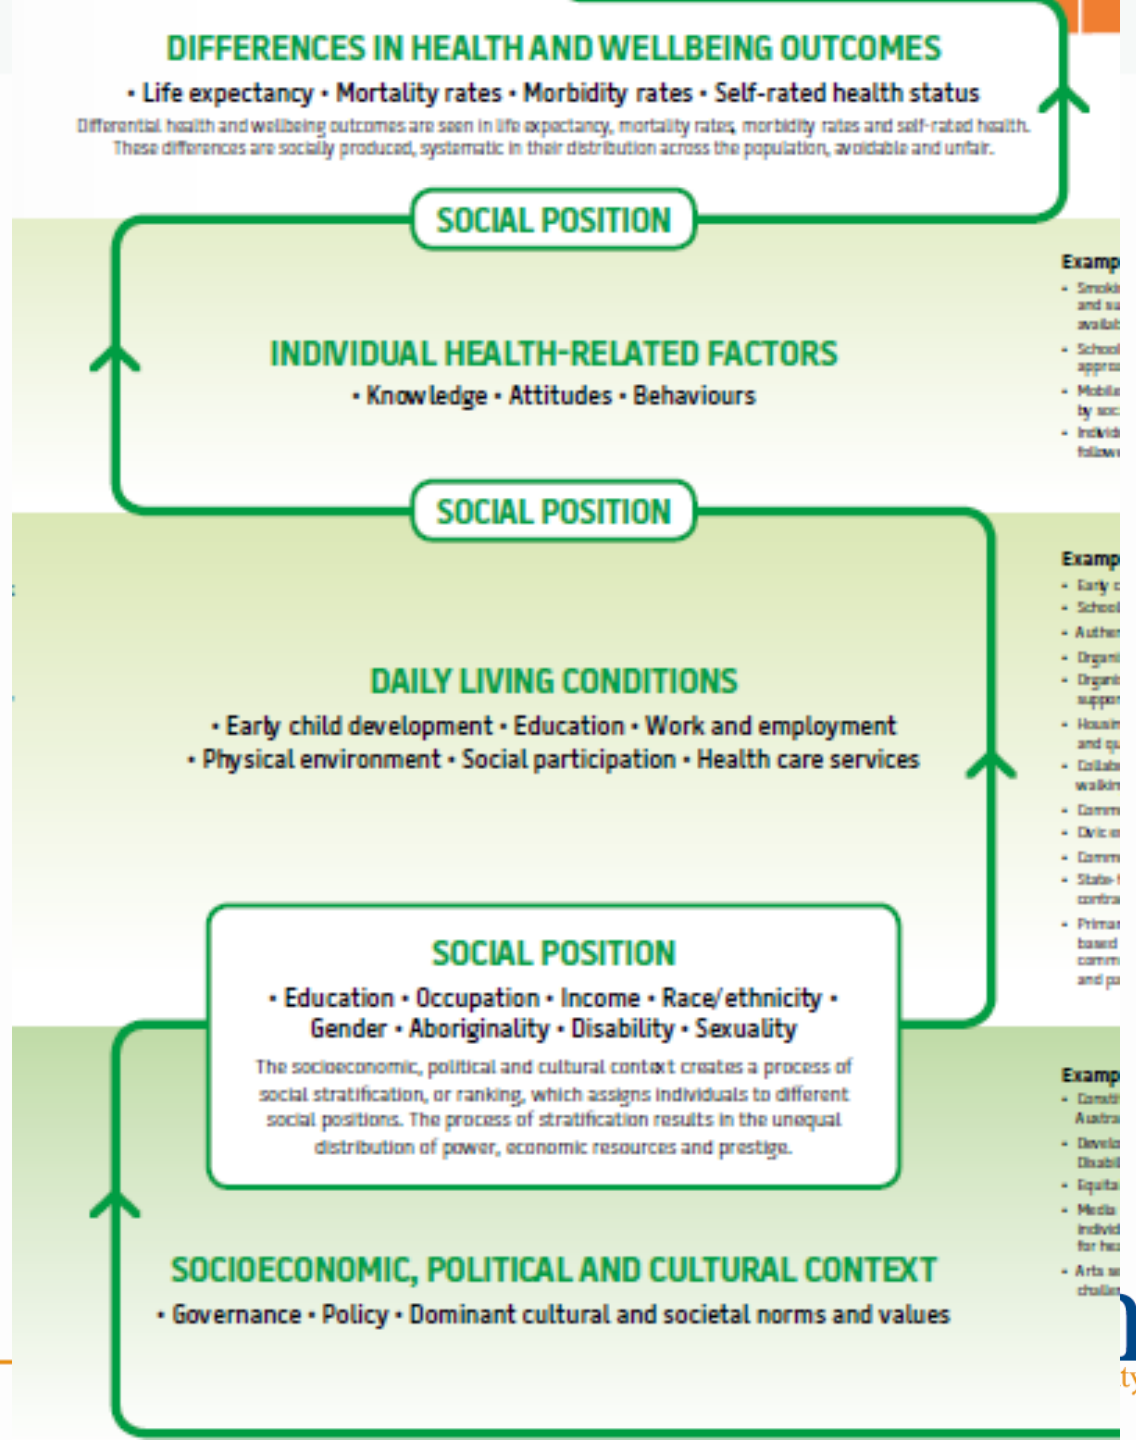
DIFFERENCES IN HEALTH AND WELLBEING OUTCOMES

• Life expectancy • Mortality rates • Morbidity rates • Self-rated health status

Differential health and wellbeing outcomes are seen in life expectancy, mortality rates, morbidity rates and self-rated health. These differences are socially produced, systematic in their distribution across the population, avoidable and unfair.

SOCIAL POSITION

Examp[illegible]
- Smoki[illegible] and su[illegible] availab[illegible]
- School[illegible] appro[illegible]
- Mobilis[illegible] by soc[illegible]
- Individ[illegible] follow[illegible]

INDIVIDUAL HEALTH-RELATED FACTORS

• Knowledge • Attitudes • Behaviours

SOCIAL POSITION

Examp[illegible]
- Early c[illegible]
- School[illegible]
- Authen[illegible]
- Organi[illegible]
- Organi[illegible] suppor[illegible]
- Housin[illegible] and qu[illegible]
- Collab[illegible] walkin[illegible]
- Comm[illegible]
- Civic e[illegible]
- Comm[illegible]
- State-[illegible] contra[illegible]
- Primar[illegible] based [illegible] comm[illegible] and pa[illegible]

DAILY LIVING CONDITIONS

• Early child development • Education • Work and employment • Physical environment • Social participation • Health care services

SOCIAL POSITION

• Education • Occupation • Income • Race/ethnicity • Gender • Aboriginality • Disability • Sexuality

The socioeconomic, political and cultural context creates a process of social stratification, or ranking, which assigns individuals to different social positions. The process of stratification results in the unequal distribution of power, economic resources and prestige.

Examp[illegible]
- Constit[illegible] Austra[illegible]
- Develo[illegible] Disabil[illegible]
- Equita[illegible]
- Media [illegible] individ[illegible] for hea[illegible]
- Arts se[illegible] challen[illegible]

SOCIOECONOMIC, POLITICAL AND CULTURAL CONTEXT

• Governance • Policy • Dominant cultural and societal norms and values